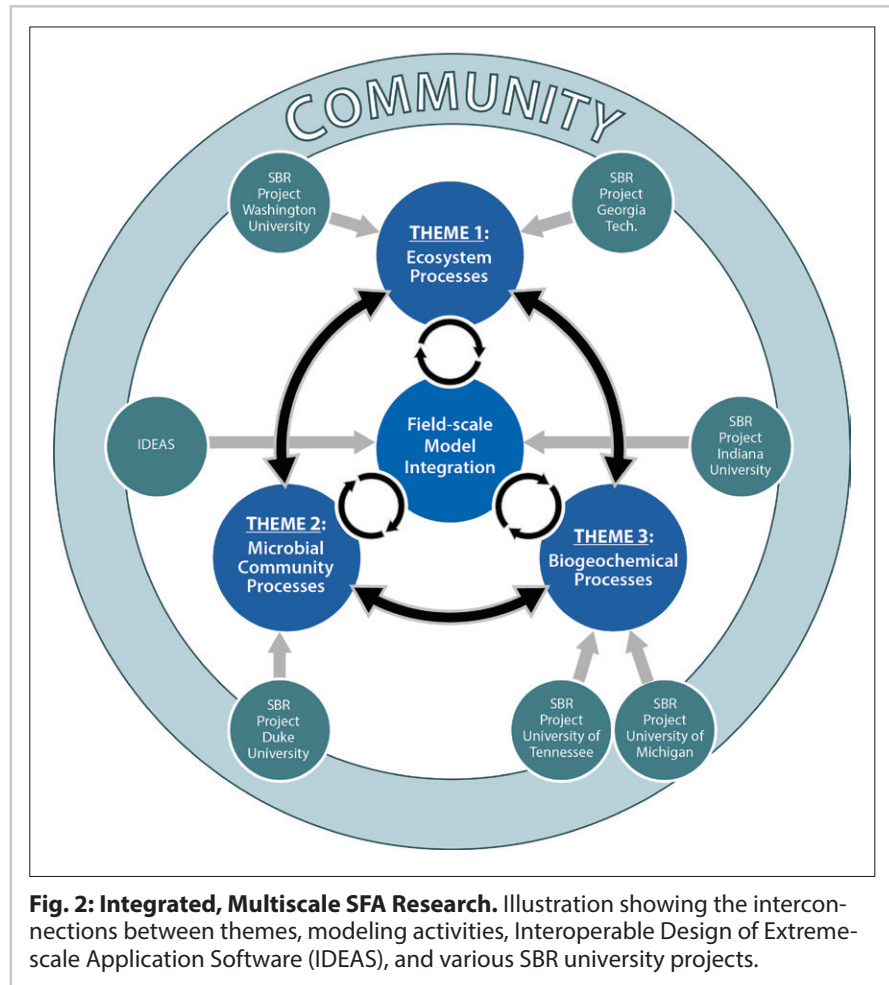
COMMUNITY

SBR Project Washington University

SBR Project Georgia Tech.

THEME 1: Ecosystem Processes

IDEAS

Field-scale Model Integration

SBR Project Indiana University

THEME 2: Microbial Community Processes

THEME 3: Biogeochemical Processes

SBR Project Duke University

SBR Project University of Tennessee

SBR Project University of Michigan

**Fig. 2: Integrated, Multiscale SFA Research.** Illustration showing the interconnections between themes, modeling activities, Interoperable Design of Extreme-scale Application Software (IDEAS), and various SBR university projects.